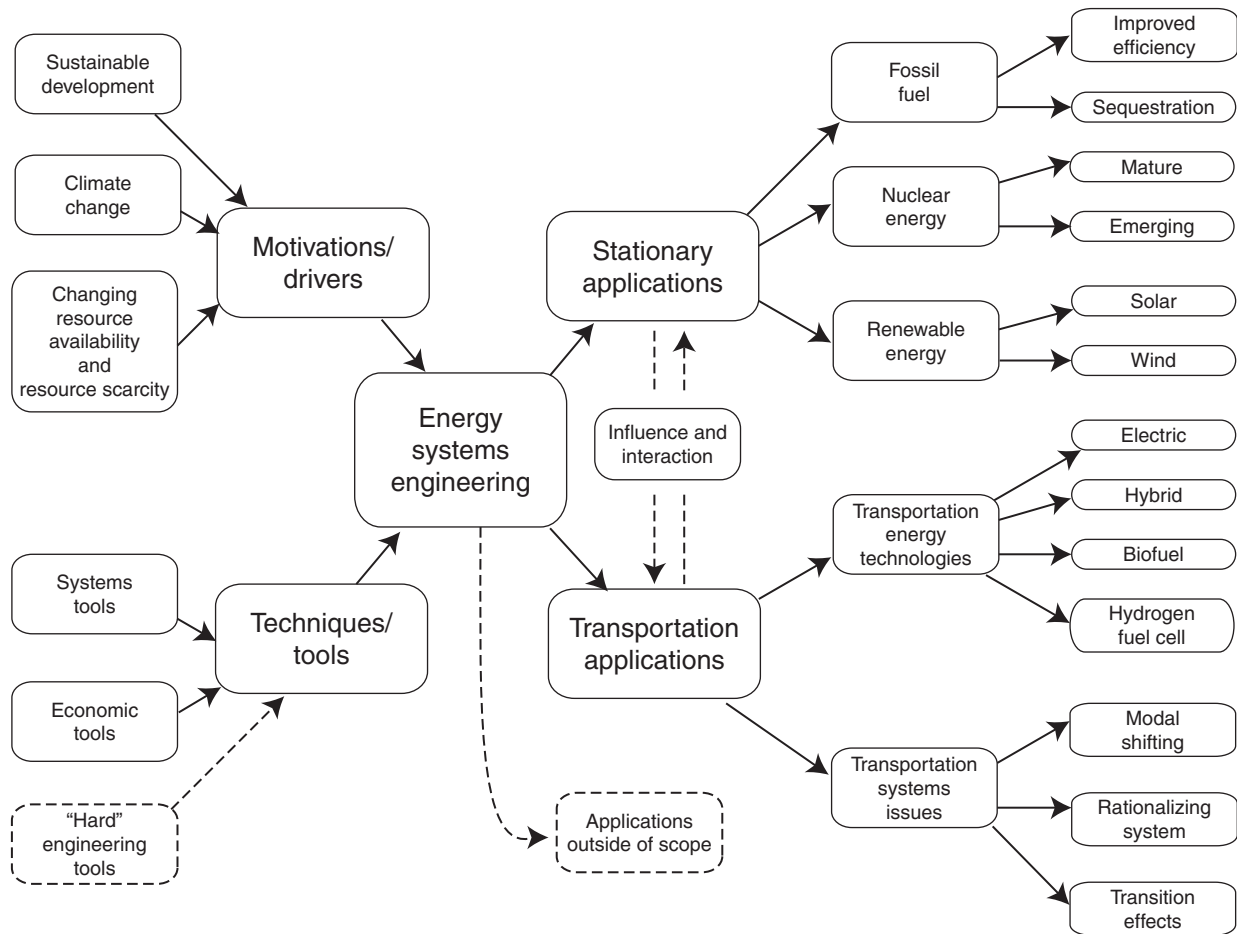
Sustainable development

Climate change

Changing resource availability and resource scarcity

Motivations/ drivers

Energy systems engineering

Systems tools

Economic tools

"Hard" engineering tools

Techniques/ tools

Applications outside of scope

Stationary applications

Influence and interaction

Transportation applications

Fossil fuel

Improved efficiency

Sequestration

Nuclear energy

Mature

Emerging

Renewable energy

Solar

Wind

Transportation energy technologies

Electric

Hybrid

Biofuel

Hydrogen fuel cell

Transportation systems issues

Modal shifting

Rationalizing system

Transition effects